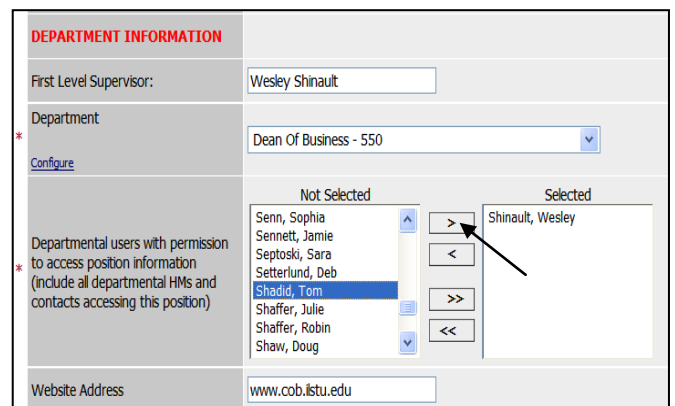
DEPARTMENT INFORMATION

| | |
|---|---|
| First Level Supervisor: | Wesley Shinault |
| * Department Configure | Dean Of Business - 550 |
| * Departmental users with permission to access position information (include all departmental HMs and contacts accessing this position) | Not Selected: Senn, Sophia; Sennett, Jamie; Septoski, Sara; Setterlund, Deb; Shadid, Tom; Shaffer, Julie; Shaffer, Robin; Shaw, Doug — > < >> << — Selected: Shinault, Wesley |
| Website Address | www.cob.ilstu.edu |